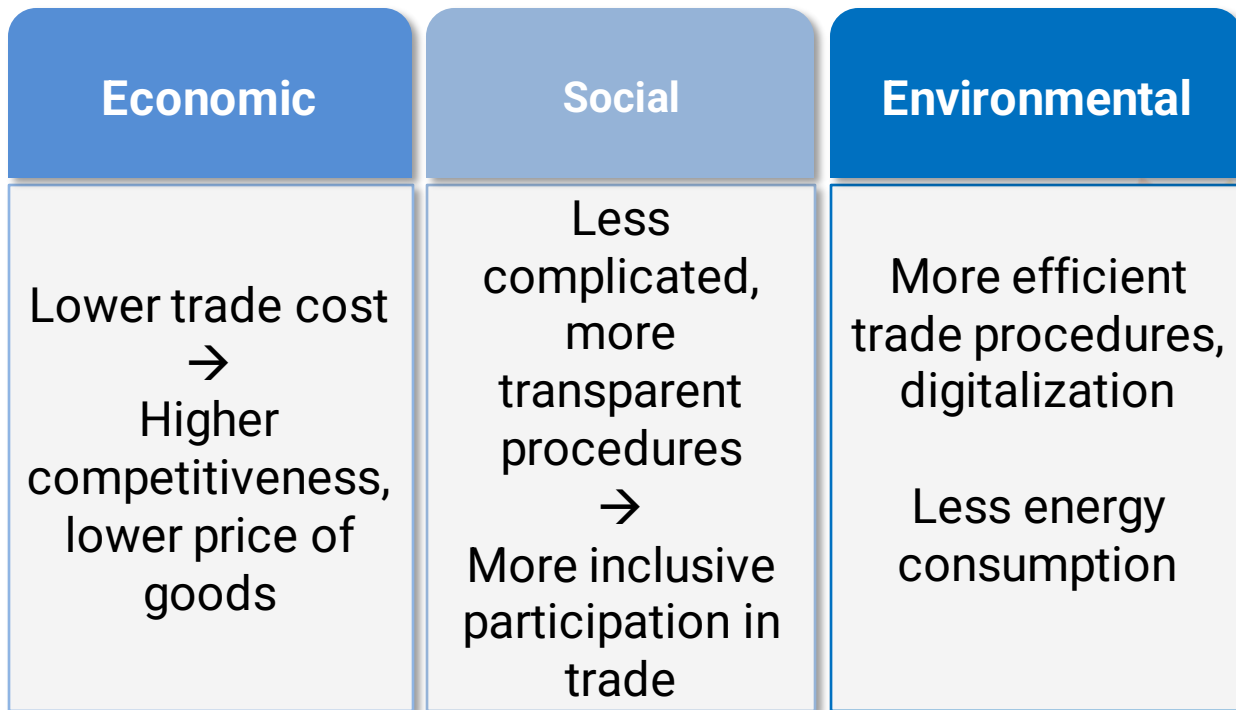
| Economic | Social | Environmental |
|---|---|---|
| Lower trade cost → Higher competitiveness, lower price of goods | Less complicated, more transparent procedures → More inclusive participation in trade | More efficient trade procedures, digitalization<br><br>Less energy consumption |